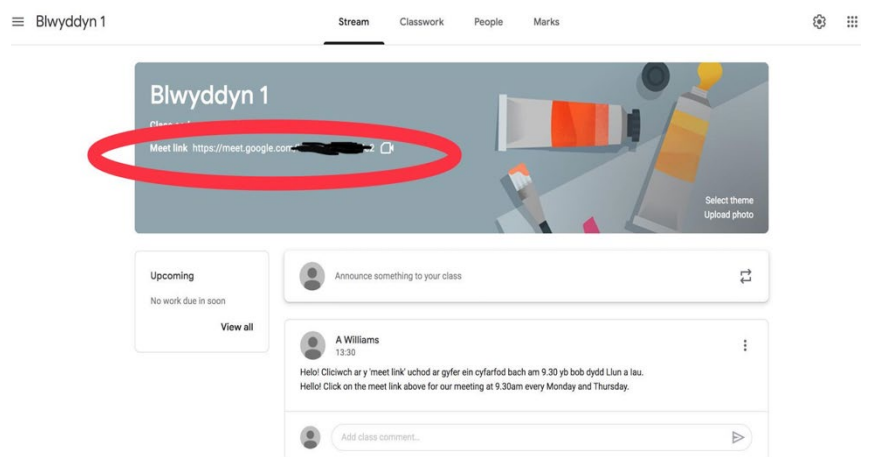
Blwyddyn 1

Stream Classwork People Marks

Blwyddyn 1

Class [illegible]

Meet link https://meet.google.com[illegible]z

Select theme
Upload photo

Upcoming

No work due in soon

View all

Announce something to your class

A Williams
13:30

Helo! Cliciwch ar y 'meet link' uchod ar gyfer ein cyfarfod bach am 9.30 yb bob dydd Llun a Iau.
Hello! Click on the meet link above for our meeting at 9.30am every Monday and Thursday.

Add class comment...